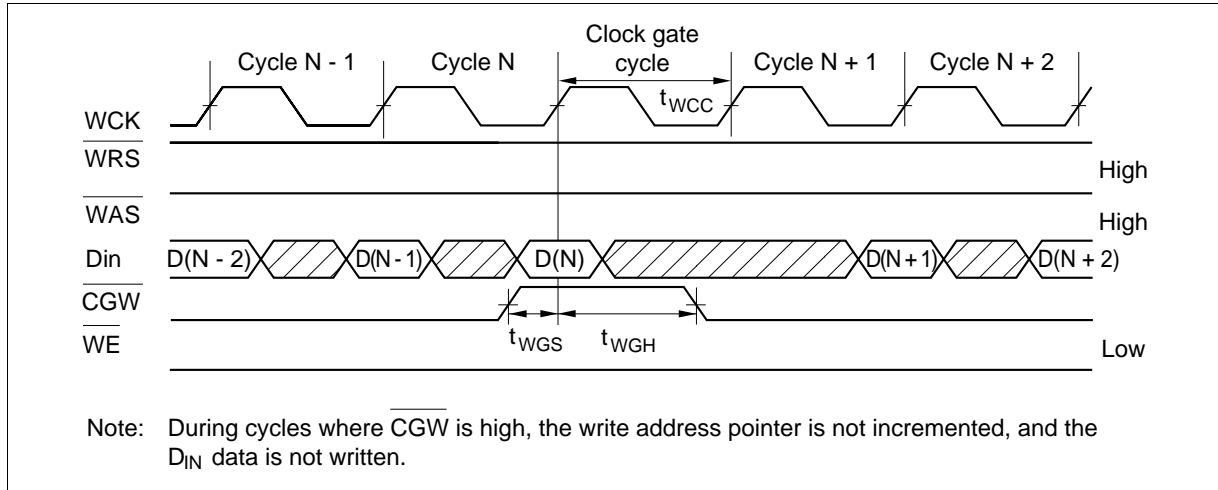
Cycle N - 1 Cycle N Clock gate cycle Cycle N + 1 Cycle N + 2

$t_{WCC}$

WCK

$\overline{WRS}$ High

$\overline{WAS}$ High

Din D(N - 2) D(N - 1) D(N) D(N + 1) D(N + 2)

$\overline{CGW}$

$\overline{WE}$ Low

$t_{WGS}$ $t_{WGH}$

Note: During cycles where $\overline{CGW}$ is high, the write address pointer is not incremented, and the $D_{IN}$ data is not written.